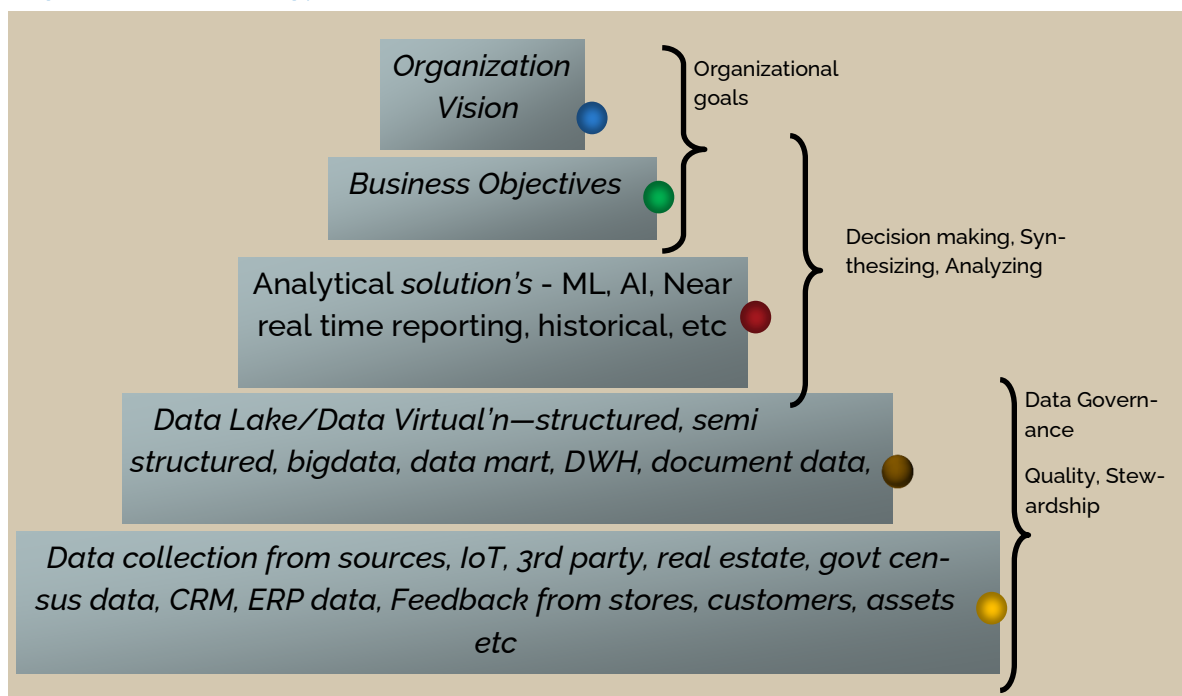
Organization Vision

Organizational goals

Business Objectives

Analytical solution's - ML, AI, Near real time reporting, historical, etc

Decision making, Synthesizing, Analyzing

Data Lake/Data Virtual'n—structured, semi structured, bigdata, data mart, DWH, document data,

Data Governance

Quality, Stewardship

Data collection from sources, IoT, 3rd party, real estate, govt census data, CRM, ERP data, Feedback from stores, customers, assets etc